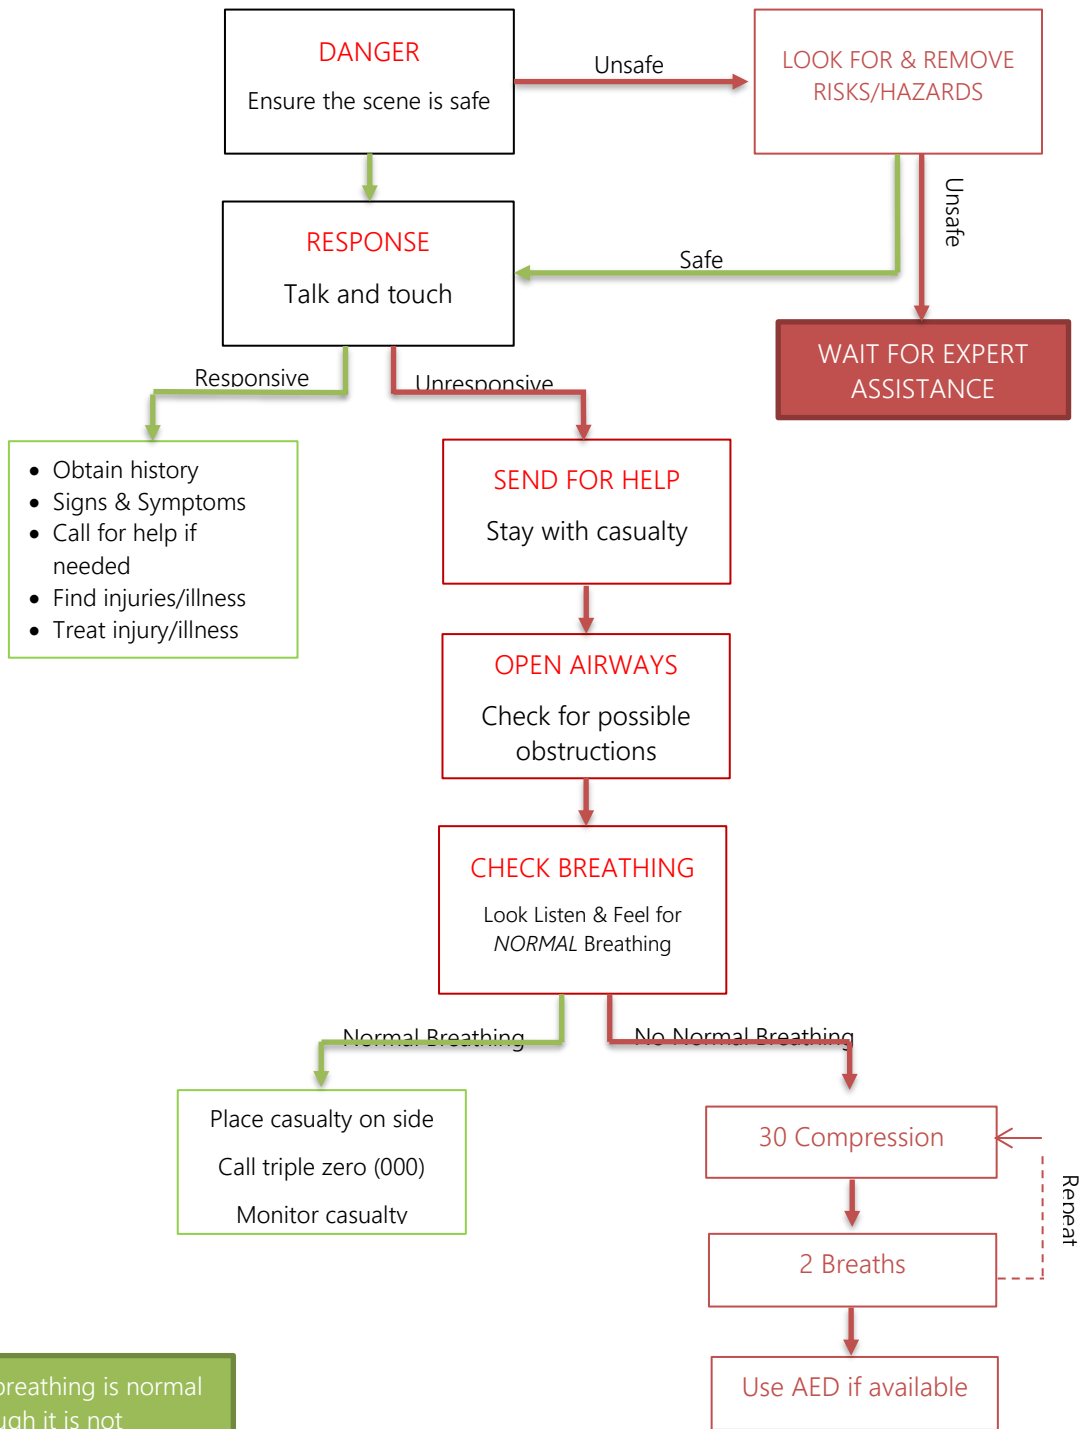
DANGER

Ensure the scene is safe

Unsafe

LOOK FOR & REMOVE RISKS/HAZARDS

Unsafe

Safe

RESPONSE

Talk and touch

WAIT FOR EXPERT ASSISTANCE

Responsive

Unresponsive

- Obtain history
- Signs & Symptoms
- Call for help if needed
- Find injuries/illness
- Treat injury/illness

SEND FOR HELP

Stay with casualty

OPEN AIRWAYS

Check for possible obstructions

CHECK BREATHING

Look Listen & Feel for *NORMAL* Breathing

Normal Breathing

No Normal Breathing

Place casualty on side

Call triple zero (000)

Monitor casualty

30 Compression

Repeat

2 Breaths

Use AED if available

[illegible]reathing is normal
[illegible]ugh it is not